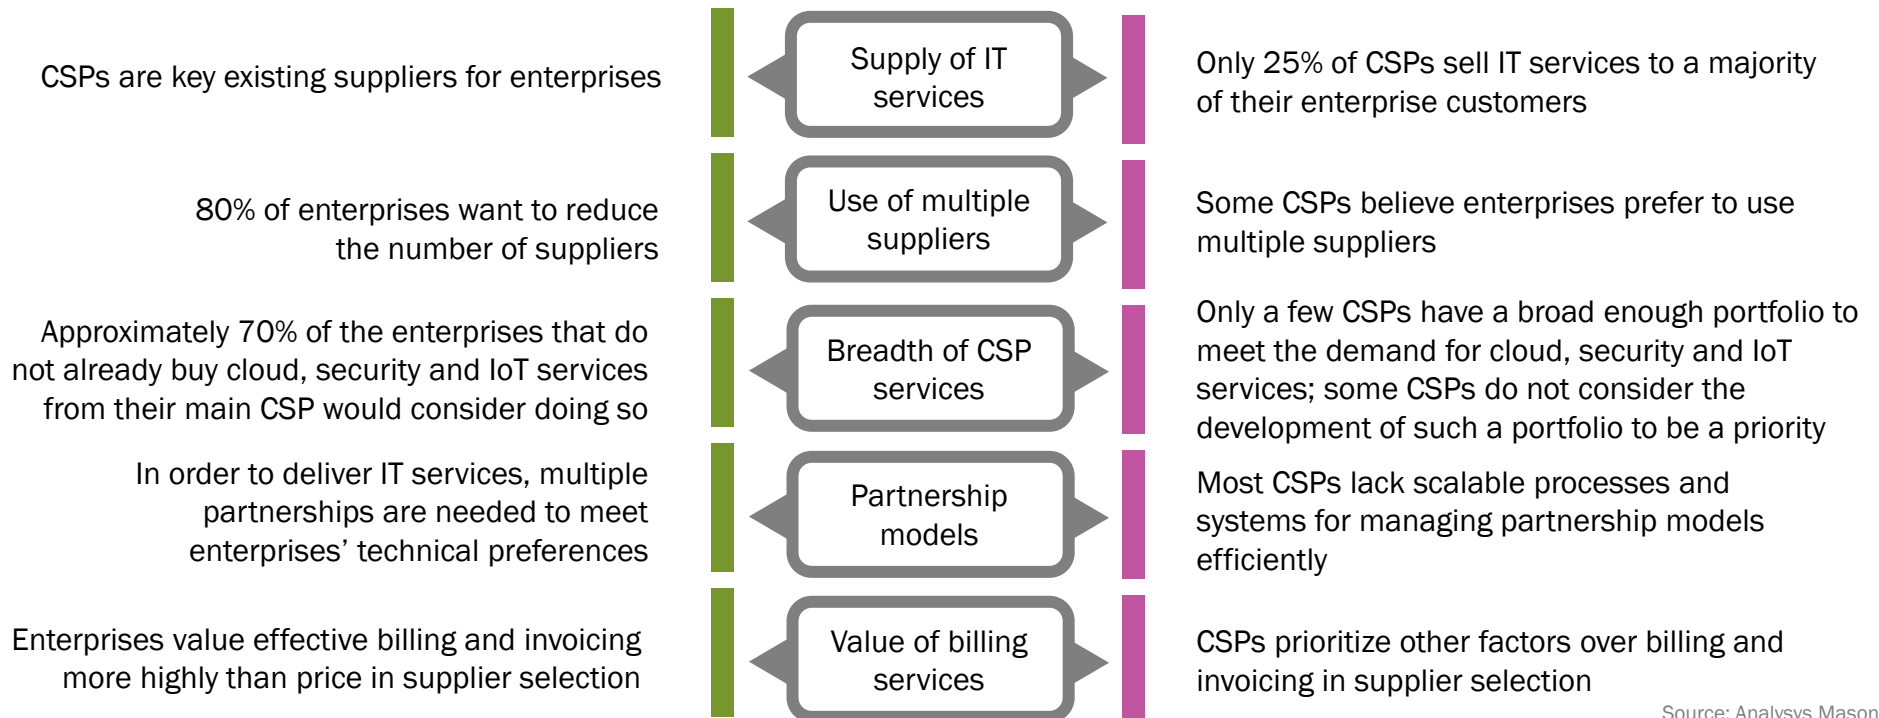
CSPs are key existing suppliers for enterprises

Supply of IT services

Only 25% of CSPs sell IT services to a majority of their enterprise customers

80% of enterprises want to reduce the number of suppliers

Use of multiple suppliers

Some CSPs believe enterprises prefer to use multiple suppliers

Approximately 70% of the enterprises that do not already buy cloud, security and IoT services from their main CSP would consider doing so

Breadth of CSP services

Only a few CSPs have a broad enough portfolio to meet the demand for cloud, security and IoT services; some CSPs do not consider the development of such a portfolio to be a priority

In order to deliver IT services, multiple partnerships are needed to meet enterprises' technical preferences

Partnership models

Most CSPs lack scalable processes and systems for managing partnership models efficiently

Enterprises value effective billing and invoicing more highly than price in supplier selection

Value of billing services

CSPs prioritize other factors over billing and invoicing in supplier selection

Source: Analysys Mason